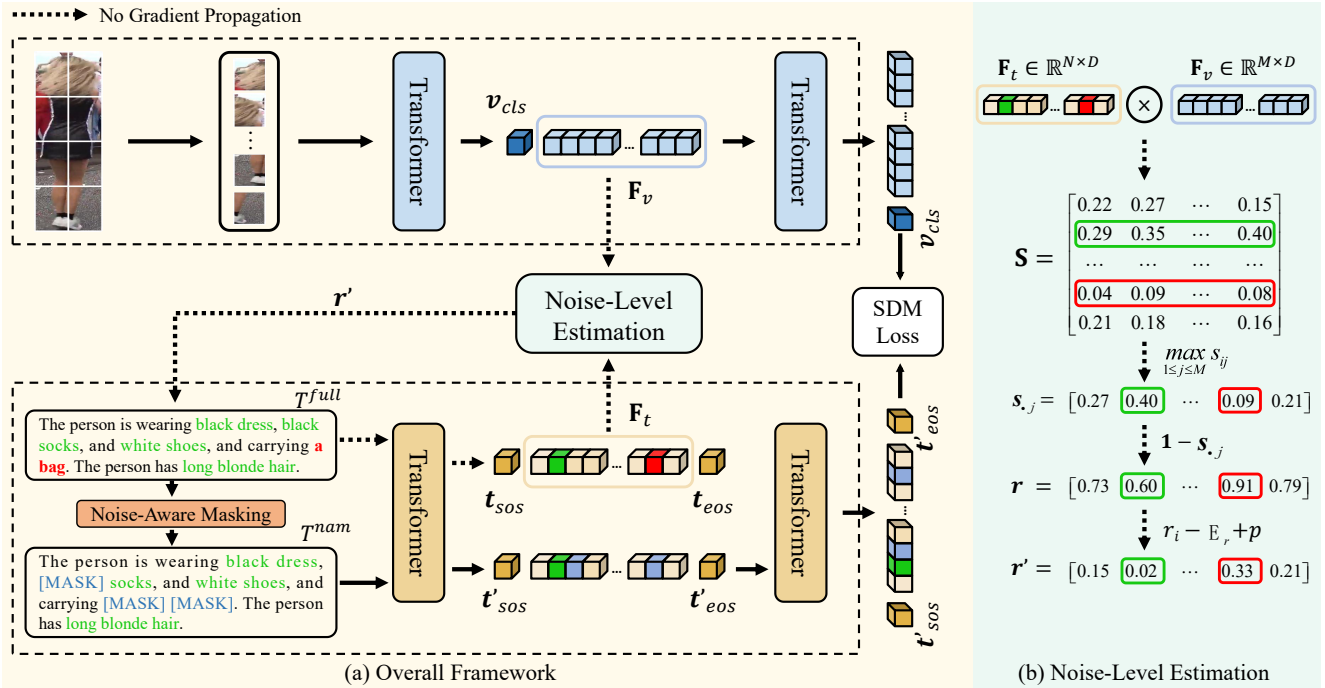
No Gradient Propagation

Transformer

$v_{cls}$

$\mathbf{F}_v$

Transformer

$v_{cls}$

$r'$

Noise-Level Estimation

SDM Loss

$T^{full}$

The person is wearing black dress, black socks, and white shoes, and carrying a bag. The person has long blonde hair.

Noise-Aware Masking

$T^{nam}$

The person is wearing black dress, [MASK] socks, and white shoes, and carrying [MASK] [MASK]. The person has long blonde hair.

Transformer

$\mathbf{F}_t$

$t_{sos}$

$t_{eos}$

$t'_{sos}$

$t'_{eos}$

Transformer

$t'_{eos}$

$t'_{sos}$

(a) Overall Framework

$\mathbf{F}_t \in \mathbb{R}^{N\times D}$

$\mathbf{F}_v \in \mathbb{R}^{M\times D}$

$\mathbf{S} = \begin{bmatrix} 0.22 & 0.27 & \cdots & 0.15 \\ 0.29 & 0.35 & \cdots & 0.40 \\ \cdots & \cdots & \cdots & \cdots \\ 0.04 & 0.09 & \cdots & 0.08 \\ 0.21 & 0.18 & \cdots & 0.16 \end{bmatrix}$

$\max_{1\leq j\leq M} s_{ij}$

$\boldsymbol{s}_{\cdot j} = [0.27 \ 0.40 \ \cdots \ 0.09 \ 0.21]$

$\mathbf{1} - \boldsymbol{s}_{\cdot j}$

$\boldsymbol{r} = [0.73 \ 0.60 \ \cdots \ 0.91 \ 0.79]$

$r_i - \mathbb{E}_r + p$

$\boldsymbol{r}' = [0.15 \ 0.02 \ \cdots \ 0.33 \ 0.21]$

(b) Noise-Level Estimation